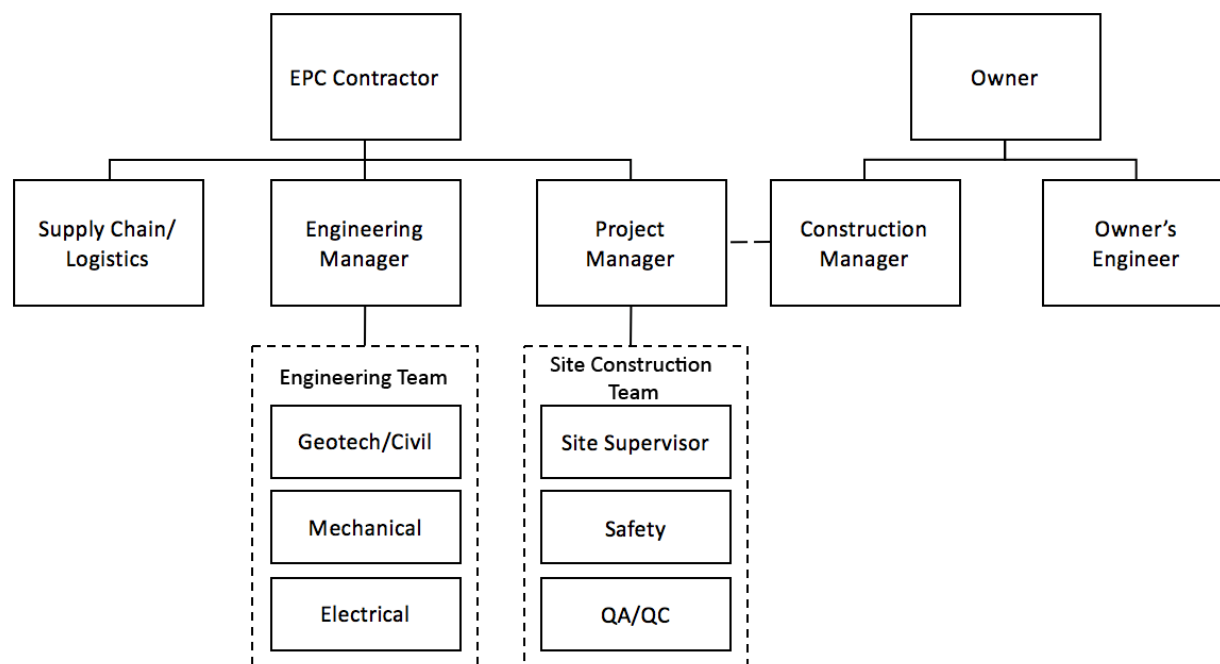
EPC Contractor

Owner

Supply Chain/ Logistics

Engineering Manager

Project Manager

Construction Manager

Owner's Engineer

Engineering Team

Geotech/Civil

Mechanical

Electrical

Site Construction Team

Site Supervisor

Safety

QA/QC